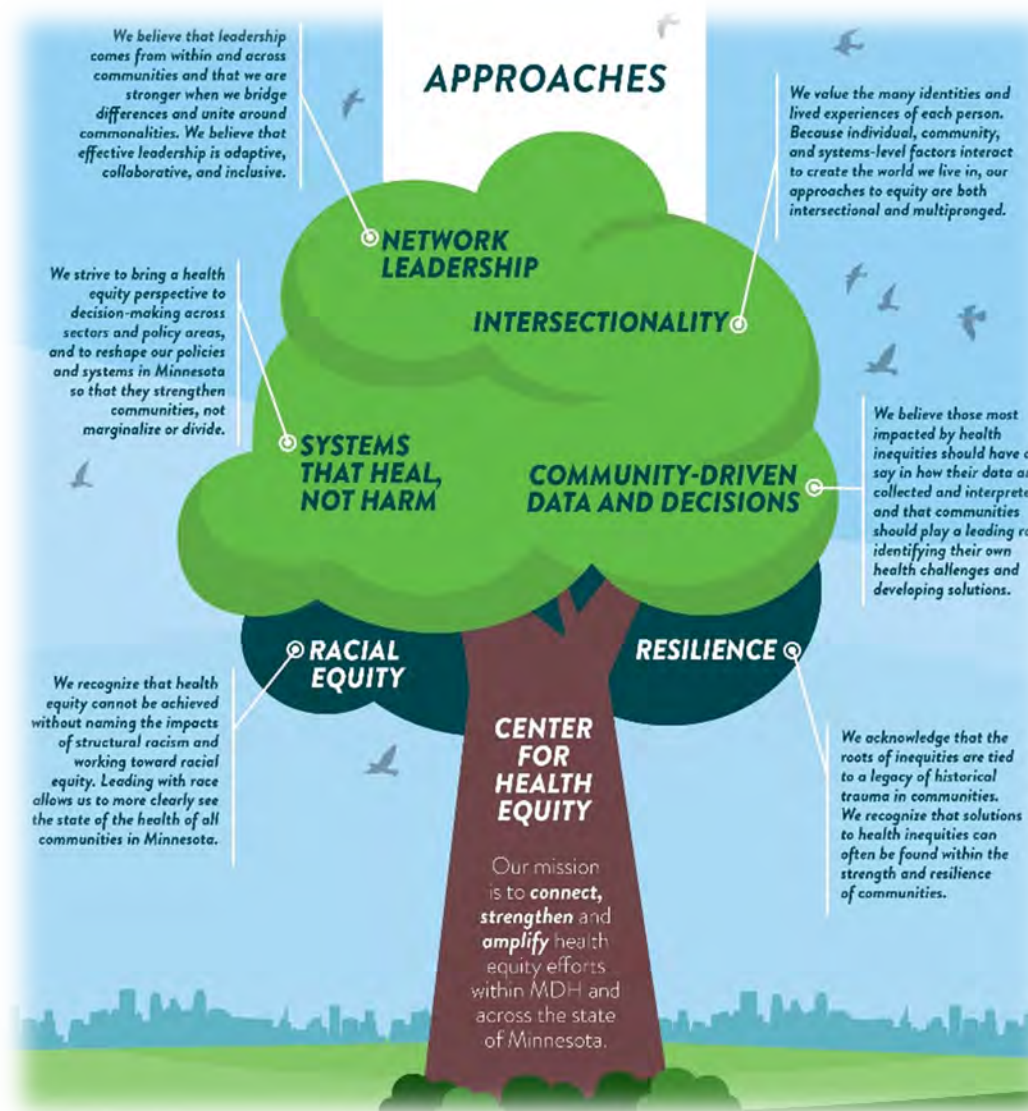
APPROACHES

We believe that leadership comes from within and across communities and that we are stronger when we bridge differences and unite around commonalities. We believe that effective leadership is adaptive, collaborative, and inclusive.

We value the many identities and lived experiences of each person. Because individual, community, and systems-level factors interact to create the world we live in, our approaches to equity are both intersectional and multipronged.

NETWORK LEADERSHIP

INTERSECTIONALITY

We strive to bring a health equity perspective to decision-making across sectors and policy areas, and to reshape our policies and systems in Minnesota so that they strengthen communities, not marginalize or divide.

We believe those most impacted by health inequities should have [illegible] say in how their data ar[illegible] collected and interprete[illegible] and that communities should play a leading r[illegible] identifying their own health challenges and developing solutions.

SYSTEMS THAT HEAL, NOT HARM

COMMUNITY-DRIVEN DATA AND DECISIONS

RACIAL EQUITY

RESILIENCE

We recognize that health equity cannot be achieved without naming the impacts of structural racism and working toward racial equity. Leading with race allows us to more clearly see the state of the health of all communities in Minnesota.

CENTER FOR HEALTH EQUITY

Our mission is to connect, strengthen and amplify health equity efforts within MDH and across the state of Minnesota.

We acknowledge that the roots of inequities are tied to a legacy of historical trauma in communities. We recognize that solutions to health inequities can often be found within the strength and resilience of communities.